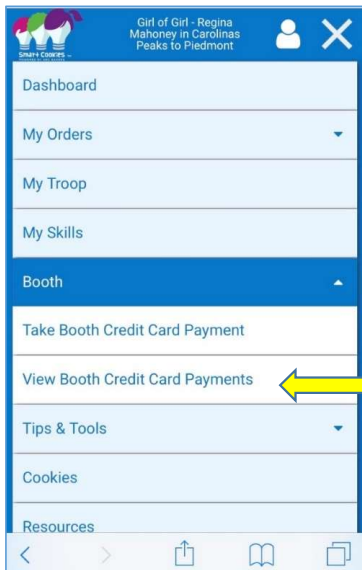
Smart Cookies

Girl of Girl - Regina Mahoney in Carolinas Peaks to Piedmont

Dashboard

My Orders

My Troop

My Skills

Booth

Take Booth Credit Card Payment

View Booth Credit Card Payments

Tips & Tools

Cookies

Resources